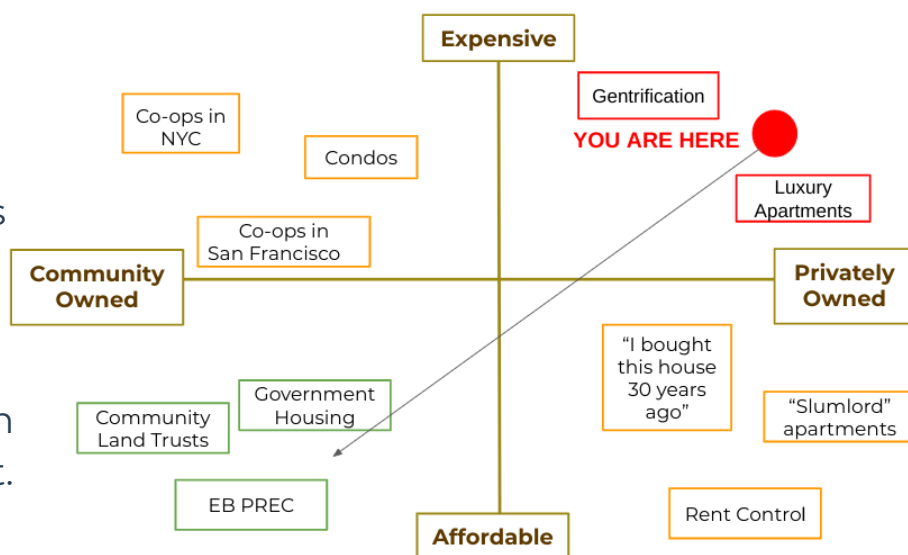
Expensive

Co-ops in NYC

Condos

Gentrification

YOU ARE HERE

Luxury Apartments

Co-ops in San Francisco

Community Owned

Privately Owned

"I bought this house 30 years ago"

Government Housing

Community Land Trusts

"Slumlord" apartments

EB PREC

Rent Control

Affordable